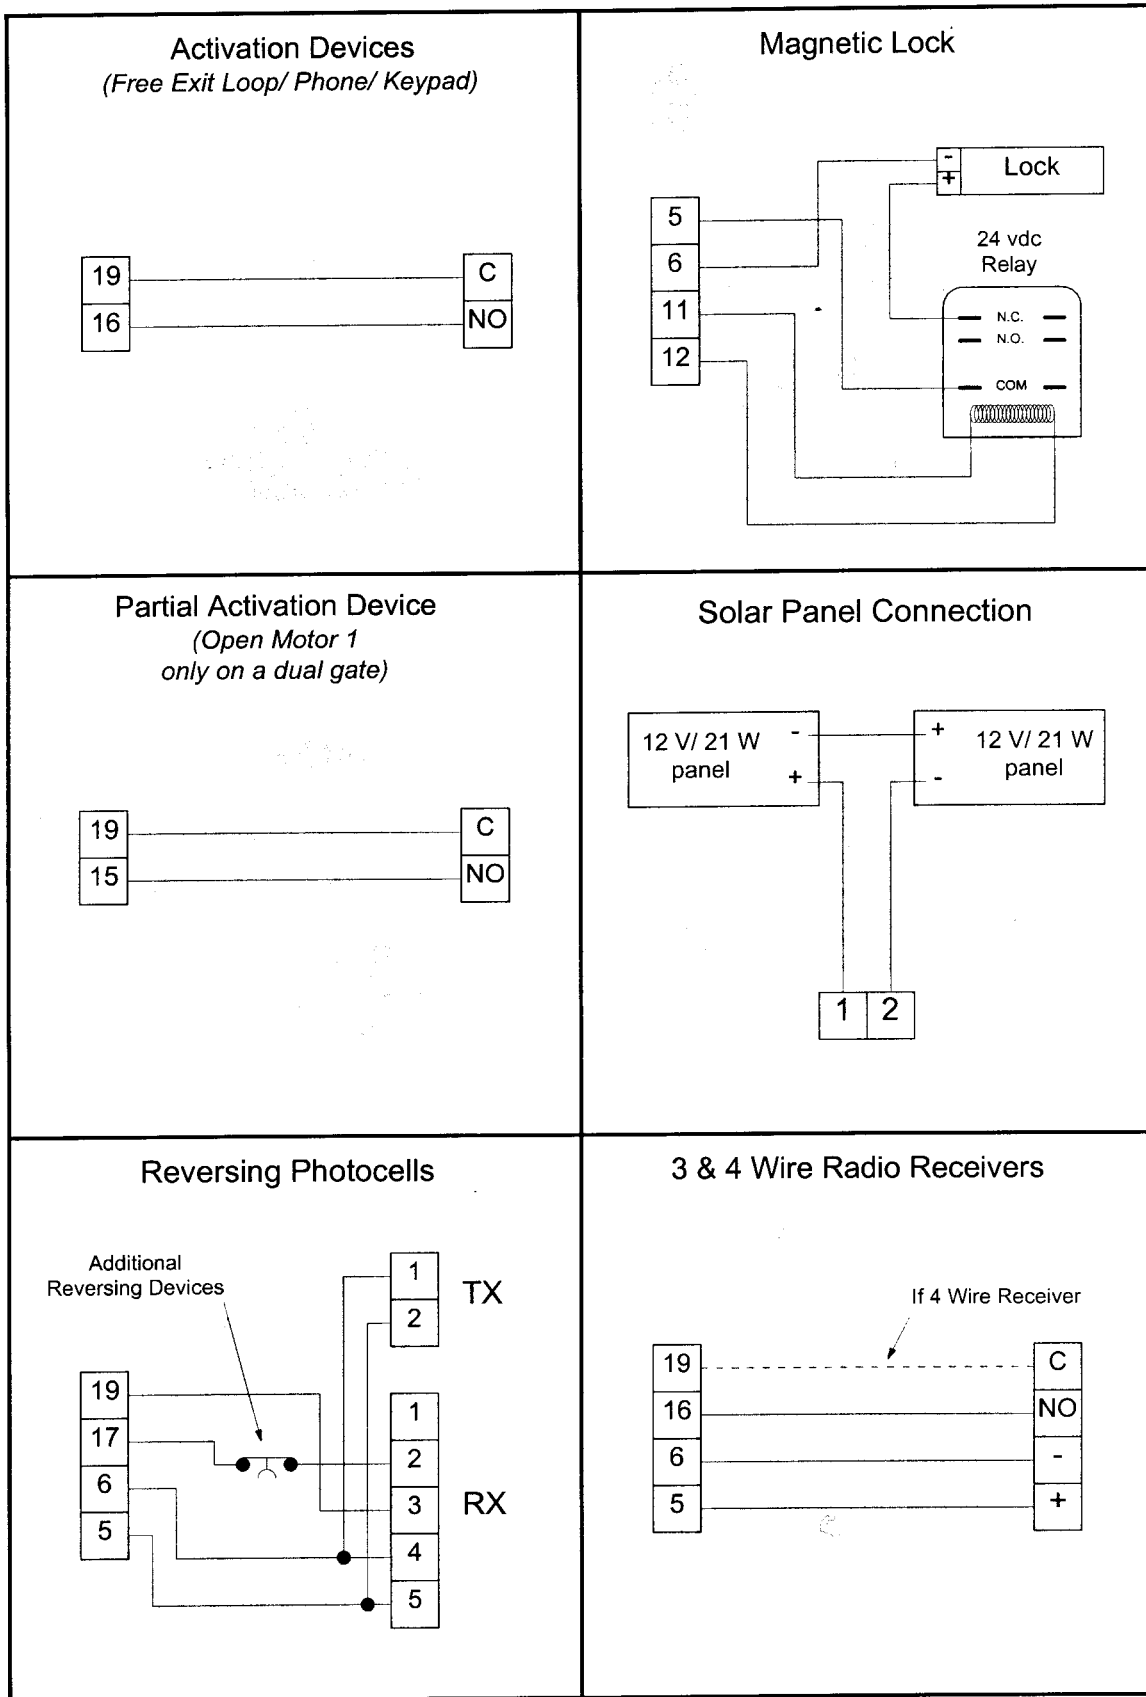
Activation Devices
(Free Exit Loop/ Phone/ Keypad)

19
16
C
NO

Magnetic Lock

-
+
Lock

5
6
11
12

24 vdc
Relay

N.C.
N.O.
COM

Partial Activation Device
(Open Motor 1
only on a dual gate)

19
15
C
NO

Solar Panel Connection

12 V/ 21 W
panel
-
+

+
-
12 V/ 21 W
panel

1
2

Reversing Photocells

Additional
Reversing Devices

1
2
TX

19
17
6
5

1
2
3
4
5
RX

3 & 4 Wire Radio Receivers

If 4 Wire Receiver

19
16
6
5
C
NO
-
+